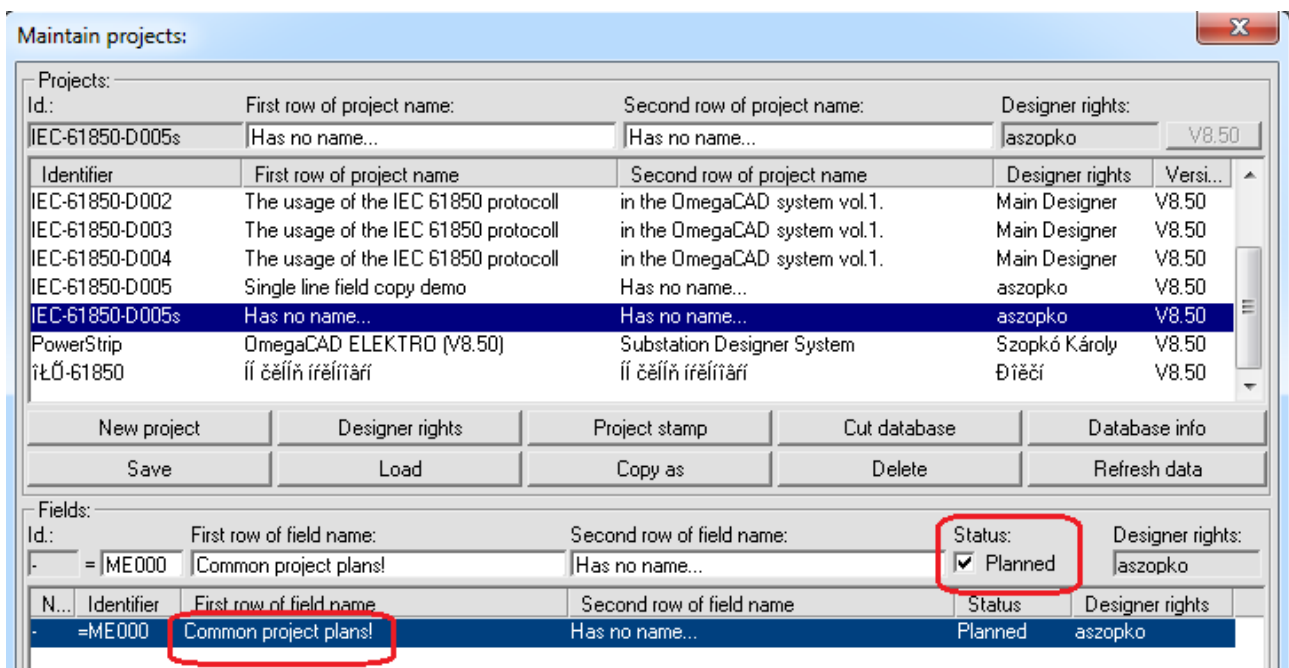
Maintain projects:

Projects:
Id.: IEC-61850-D005s
First row of project name: Has no name...
Second row of project name: Has no name...
Designer rights: aszopko
V8.50

| Identifier | First row of project name | Second row of project name | Designer rights | Versi... |
|---|---|---|---|---|
| IEC-61850-D002 | The usage of the IEC 61850 protocoll | in the OmegaCAD system vol.1. | Main Designer | V8.50 |
| IEC-61850-D003 | The usage of the IEC 61850 protocoll | in the OmegaCAD system vol.1. | Main Designer | V8.50 |
| IEC-61850-D004 | The usage of the IEC 61850 protocoll | in the OmegaCAD system vol.1. | Main Designer | V8.50 |
| IEC-61850-D005 | Single line field copy demo | Has no name... | aszopko | V8.50 |
| IEC-61850-D005s | Has no name... | Has no name... | aszopko | V8.50 |
| PowerStrip | OmegaCAD ELEKTRO (V8.50) | Substation Designer System | Szopkó Károly | V8.50 |
| îŁŐ-61850 | Íí čěĺíň ířěĺííâří | Íí čěĺíň ířěĺííâří | Đîěčí | V8.50 |

New project | Designer rights | Project stamp | Cut database | Database info
Save | Load | Copy as | Delete | Refresh data

Fields:
Id.: - = ME000
First row of field name: Common project plans!
Second row of field name: Has no name...
Status: Planned
Designer rights: aszopko

| N... | Identifier | First row of field name | Second row of field name | Status | Designer rights |
|---|---|---|---|---|---|
| - | =ME000 | Common project plans! | Has no name... | Planned | aszopko |